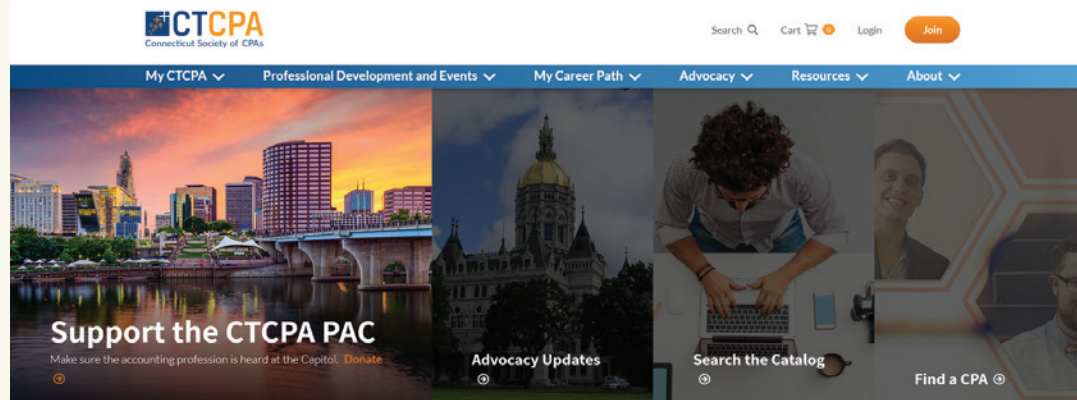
CTCPA
Connecticut Society of CPAs

Search Cart 0 Login Join

My CTCPA Professional Development and Events My Career Path Advocacy Resources About

Support the CTCPA PAC
Make sure the accounting profession is heard at the Capitol. Donate

Advocacy Updates

Search the Catalog

Find a CPA